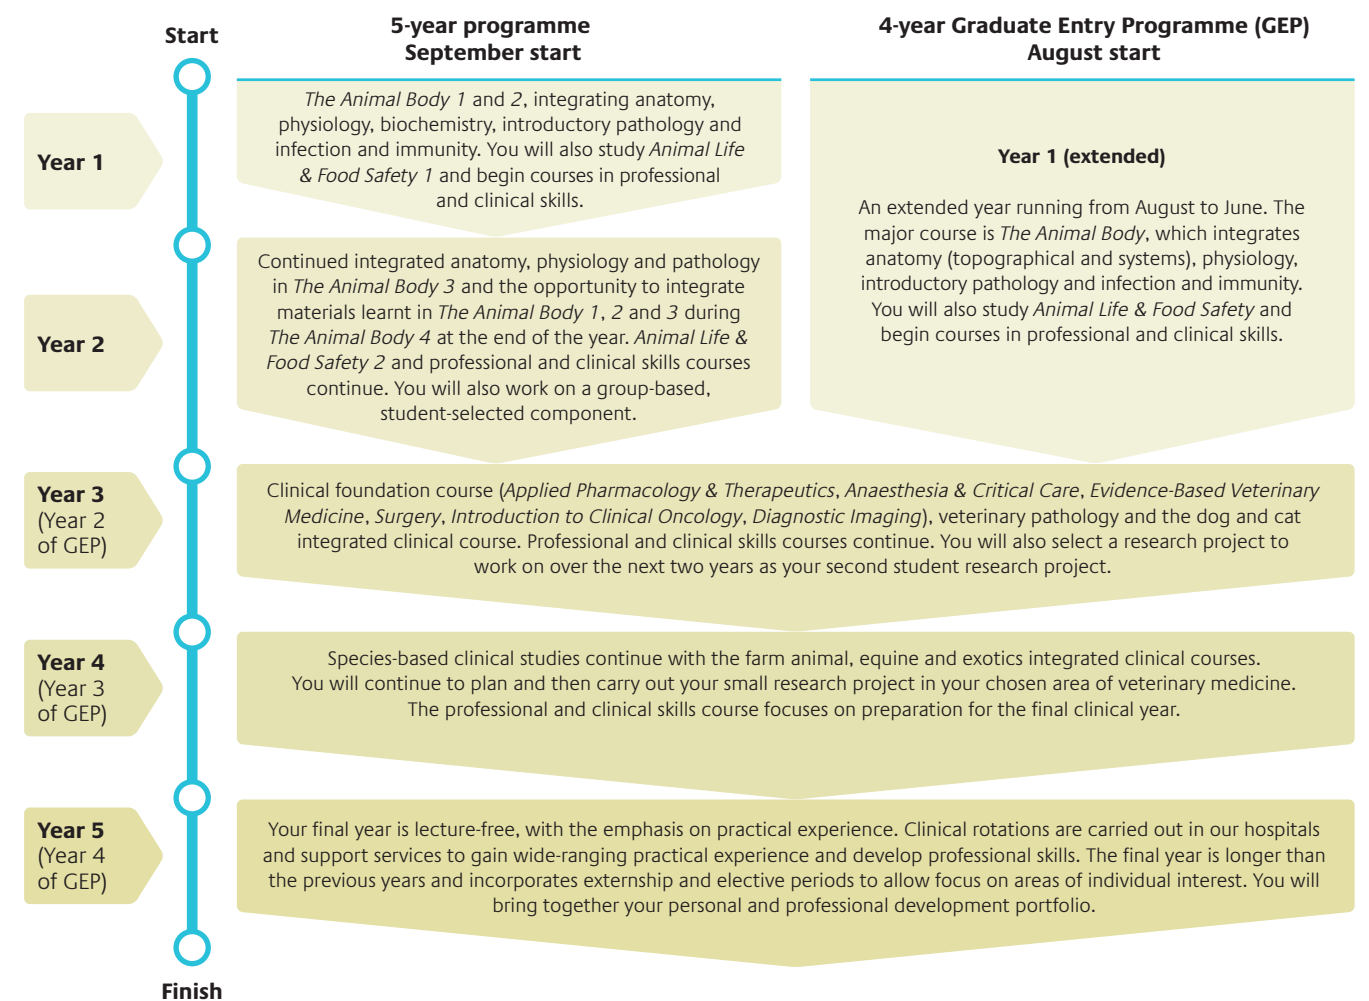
Start

5-year programme
September start

4-year Graduate Entry Programme (GEP)
August start

Year 1

*The Animal Body 1* and *2*, integrating anatomy, physiology, biochemistry, introductory pathology and infection and immunity. You will also study *Animal Life & Food Safety 1* and begin courses in professional and clinical skills.

Year 1 (extended)

An extended year running from August to June. The major course is *The Animal Body*, which integrates anatomy (topographical and systems), physiology, introductory pathology and infection and immunity. You will also study *Animal Life & Food Safety* and begin courses in professional and clinical skills.

Year 2

Continued integrated anatomy, physiology and pathology in *The Animal Body 3* and the opportunity to integrate materials learnt in *The Animal Body 1*, *2* and *3* during *The Animal Body 4* at the end of the year. *Animal Life & Food Safety 2* and professional and clinical skills courses continue. You will also work on a group-based, student-selected component.

Year 3 (Year 2 of GEP)

Clinical foundation course (*Applied Pharmacology & Therapeutics*, *Anaesthesia & Critical Care*, *Evidence-Based Veterinary Medicine*, *Surgery*, *Introduction to Clinical Oncology*, *Diagnostic Imaging*), veterinary pathology and the dog and cat integrated clinical course. Professional and clinical skills courses continue. You will also select a research project to work on over the next two years as your second student research project.

Year 4 (Year 3 of GEP)

Species-based clinical studies continue with the farm animal, equine and exotics integrated clinical courses. You will continue to plan and then carry out your small research project in your chosen area of veterinary medicine. The professional and clinical skills course focuses on preparation for the final clinical year.

Year 5 (Year 4 of GEP)

Your final year is lecture-free, with the emphasis on practical experience. Clinical rotations are carried out in our hospitals and support services to gain wide-ranging practical experience and develop professional skills. The final year is longer than the previous years and incorporates externship and elective periods to allow focus on areas of individual interest. You will bring together your personal and professional development portfolio.

Finish